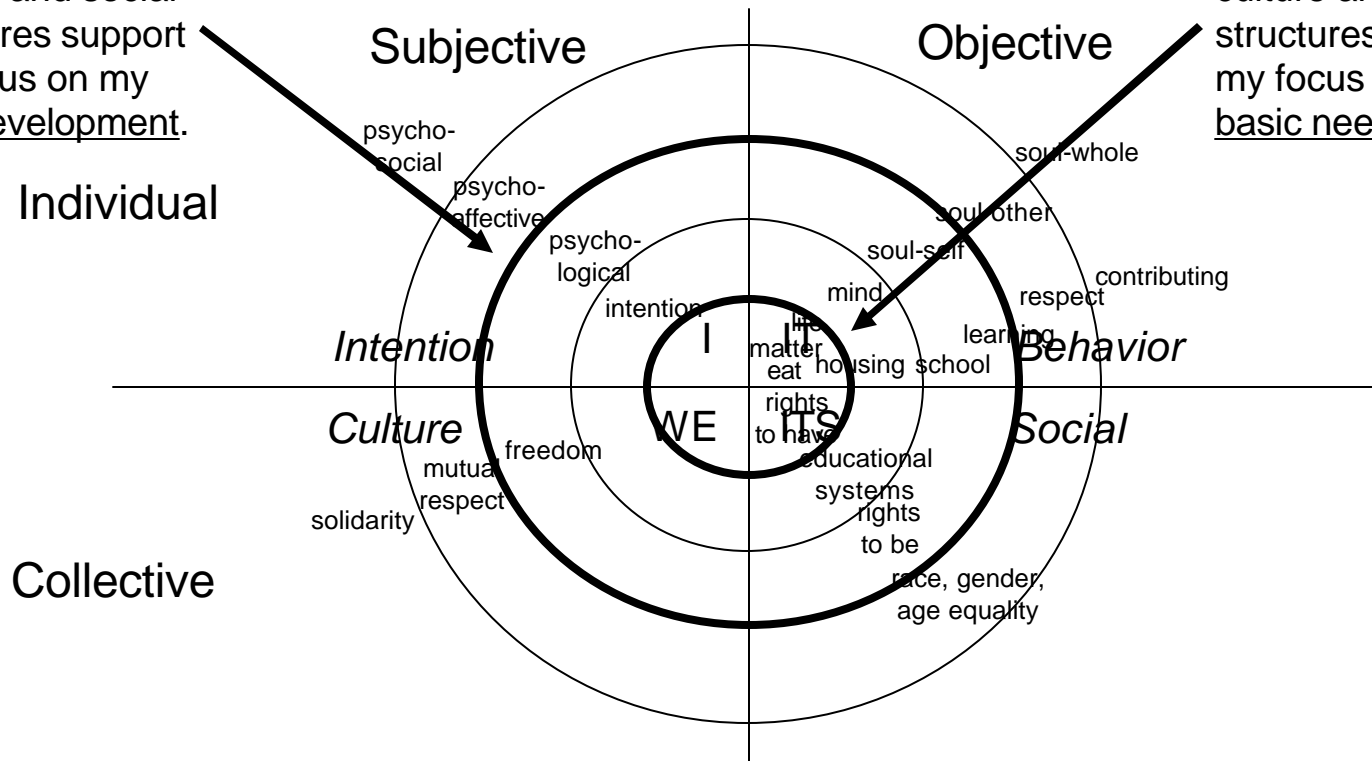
and social
res support
us on my
evelopment.

culture a
structures
my focus
basic nee

Subjective

Objective

Individual

psycho-
social

psycho-
affective

psycho-
logical

intention

soul-whole

soul-other

soul-self

mind

contributing

respect

learning

life

matter

eat

housing

school

Intention

I

IT

Behavior

Culture

WE

ITS

Social

freedom

rights
to have

educational
systems

mutual
respect

solidarity

rights
to be

Collective

race, gender,
age equality